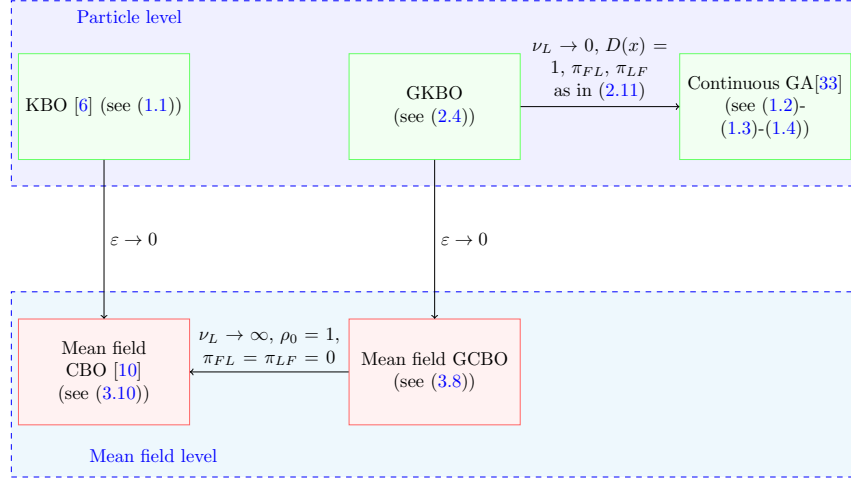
Particle level

KBO [6] (see (1.1))

GKBO (see (2.4))

$\nu_L \to 0$, $D(x) = 1$, $\pi_{FL}$, $\pi_{LF}$ as in (2.11)

Continuous GA[33] (see (1.2)-(1.3)-(1.4))

$\varepsilon \to 0$

$\varepsilon \to 0$

Mean field CBO [10] (see (3.10))

$\nu_L \to \infty$, $\rho_0 = 1$, $\pi_{FL} = \pi_{LF} = 0$

Mean field GCBO (see (3.8))

Mean field level